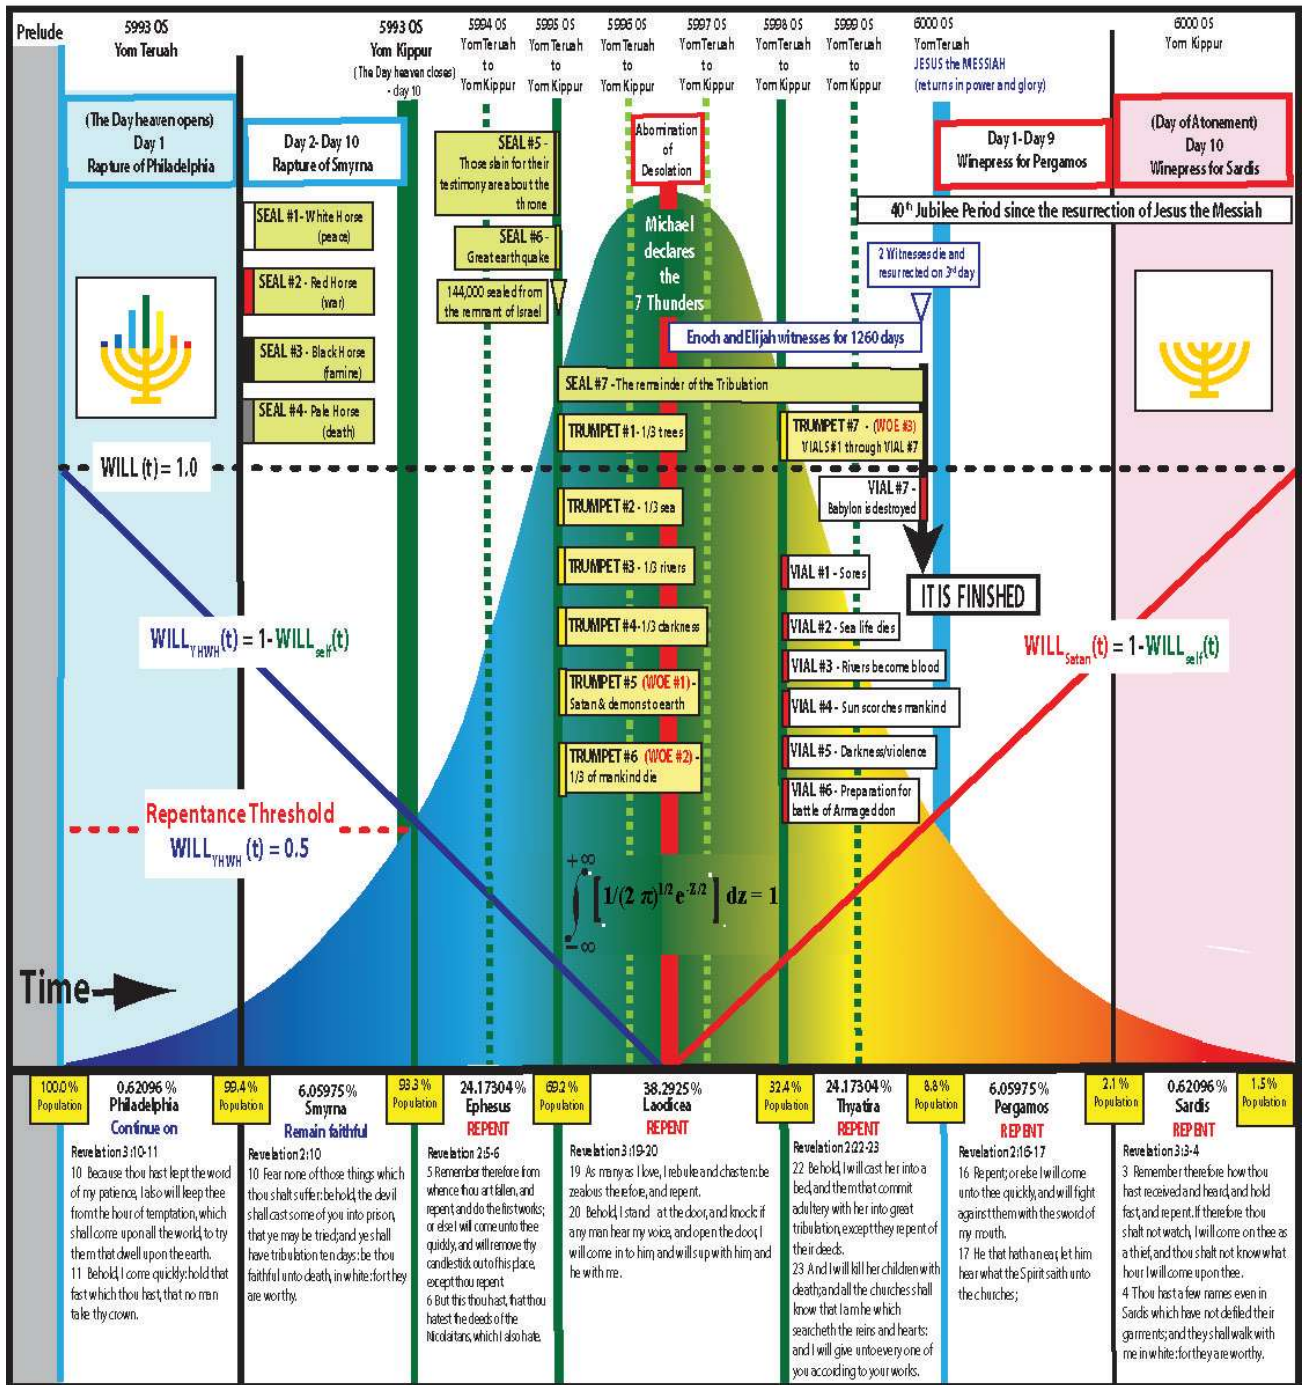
Prelude

5993 OS
Yom Teruah

5993 OS
Yom Kippur
(The Day heaven closes) - day 10

5994 OS
Yom Teruah to Yom Kippur

5995 OS
Yom Teruah to Yom Kippur

5996 OS
Yom Teruah to Yom Kippur

5997 OS
Yom Teruah to Yom Kippur

5998 OS
Yom Teruah to Yom Kippur

5999 OS
Yom Teruah to Yom Kippur

6000 OS
Yom Teruah
JESUS the MESSIAH
(returns in power and glory)

6000 OS
Yom Kippur

(The Day heaven opens)
Day 1
Rapture of Philadelphia

Day 2- Day 10
Rapture of Smyrna

SEAL #5 - Those slain for their testimony are about the throne

SEAL #6 - Great earthquake

144,000 sealed from the remnant of Israel

Abomination of Desolation

Michael declares the 7 Thunders

Day 1-Day 9
Winepress for Pergamos

(Day of Atonement)
Day 10
Winepress for Sardis

40th Jubilee Period since the resurrection of Jesus the Messiah

2 Witnesses die and resurrected on 3rd day

Enoch and Elijah witnesses for 1260 days

SEAL #1 - White Horse (peace)

SEAL #2 - Red Horse (war)

SEAL #3 - Black Horse (famine)

SEAL #4 - Pale Horse (death)

SEAL #7 - The remainder of the Tribulation

TRUMPET #1 - 1/3 trees

TRUMPET #7 - (WOE #3)
VIALS #1 through VIAL #7

WILL (t) = 1.0

VIAL #7 - Babylon is destroyed

TRUMPET #2 - 1/3 sea

TRUMPET #3 - 1/3 rivers

VIAL #1 - Sores

IT IS FINISHED

TRUMPET #4 - 1/3 darkness

VIAL #2 - Sea life dies

$WILL_{YHWH}(t) = 1 - WILL_{self}(t)$

$WILL_{Satan}(t) = 1 - WILL_{self}(t)$

VIAL #3 - Rivers become blood

TRUMPET #5 (WOE #1) - Satan & demons to earth

VIAL #4 - Sun scorches mankind

VIAL #5 - Darkness/violence

TRUMPET #6 (WOE #2) - 1/3 of mankind die

VIAL #6 - Preparation for battle of Armageddon

Repentance Threshold
$WILL_{YHWH}(t) = 0.5$

$\int_{-\infty}^{+\infty} \left[ 1/(2\pi)^{1/2} e^{-z/2} \right] dz = 1$

Time

100.0% Population
0.62096 %
Philadelphia
Continue on
Revelation 3:10-11
10 Because thou hast kept the word of my patience, I also will keep thee from the hour of temptation, which shall come upon all the world, to try them that dwell upon the earth.
11 Behold, I come quickly: hold that fast which thou hast, that no man take thy crown.

99.4% Population
6.05975%
Smyrna
Remain faithful
Revelation 2:10
10 Fear none of those things which thou shalt suffer: behold, the devil shall cast some of you into prison, that ye may be tried; and ye shall have tribulation ten days: be thou faithful unto death, in white: for they are worthy.

93.3% Population
24.17304%
Ephesus
REPENT
Revelation 2:5-6
5 Remember therefore from whence thou art fallen, and repent, and do the first works; or else I will come unto thee quickly, and will remove thy candlestick out of his place, except thou repent.
6 But this thou hast, that thou hatest the deeds of the Nicolaitans, which I also hate.

69.2% Population
38.2925%
Laodicea
REPENT
Revelation 3:19-20
19 As many as I love, I rebuke and chasten: be zealous therefore, and repent.
20 Behold, I stand at the door, and knock: if any man hear my voice, and open the door, I will come in to him, and will sup with him, and he with me.

32.4% Population
24.17304%
Thyatira
REPENT
Revelation 2:22-23
22 Behold, I will cast her into a bed, and them that commit adultery with her into great tribulation, except they repent of their deeds.
23 And I will kill her children with death; and all the churches shall know that I am he which searcheth the reins and hearts: and I will give unto every one of you according to your works.

8.8% Population
6.05975%
Pergamos
REPENT
Revelation 2:16-17
16 Repent; or else I will come unto thee quickly, and will fight against them with the sword of my mouth.
17 He that hath an ear, let him hear what the Spirit saith unto the churches;

2.1% Population
0.62096%
Sardis
REPENT
1.5% Population
Revelation 3:3-4
3 Remember therefore how thou hast received and heard, and hold fast, and repent. If therefore thou shalt not watch, I will come on thee as a thief, and thou shalt not know what hour I will come upon thee.
4 Thou hast a few names even in Sardis which have not defiled their garments; and they shall walk with me in white: for they are worthy.